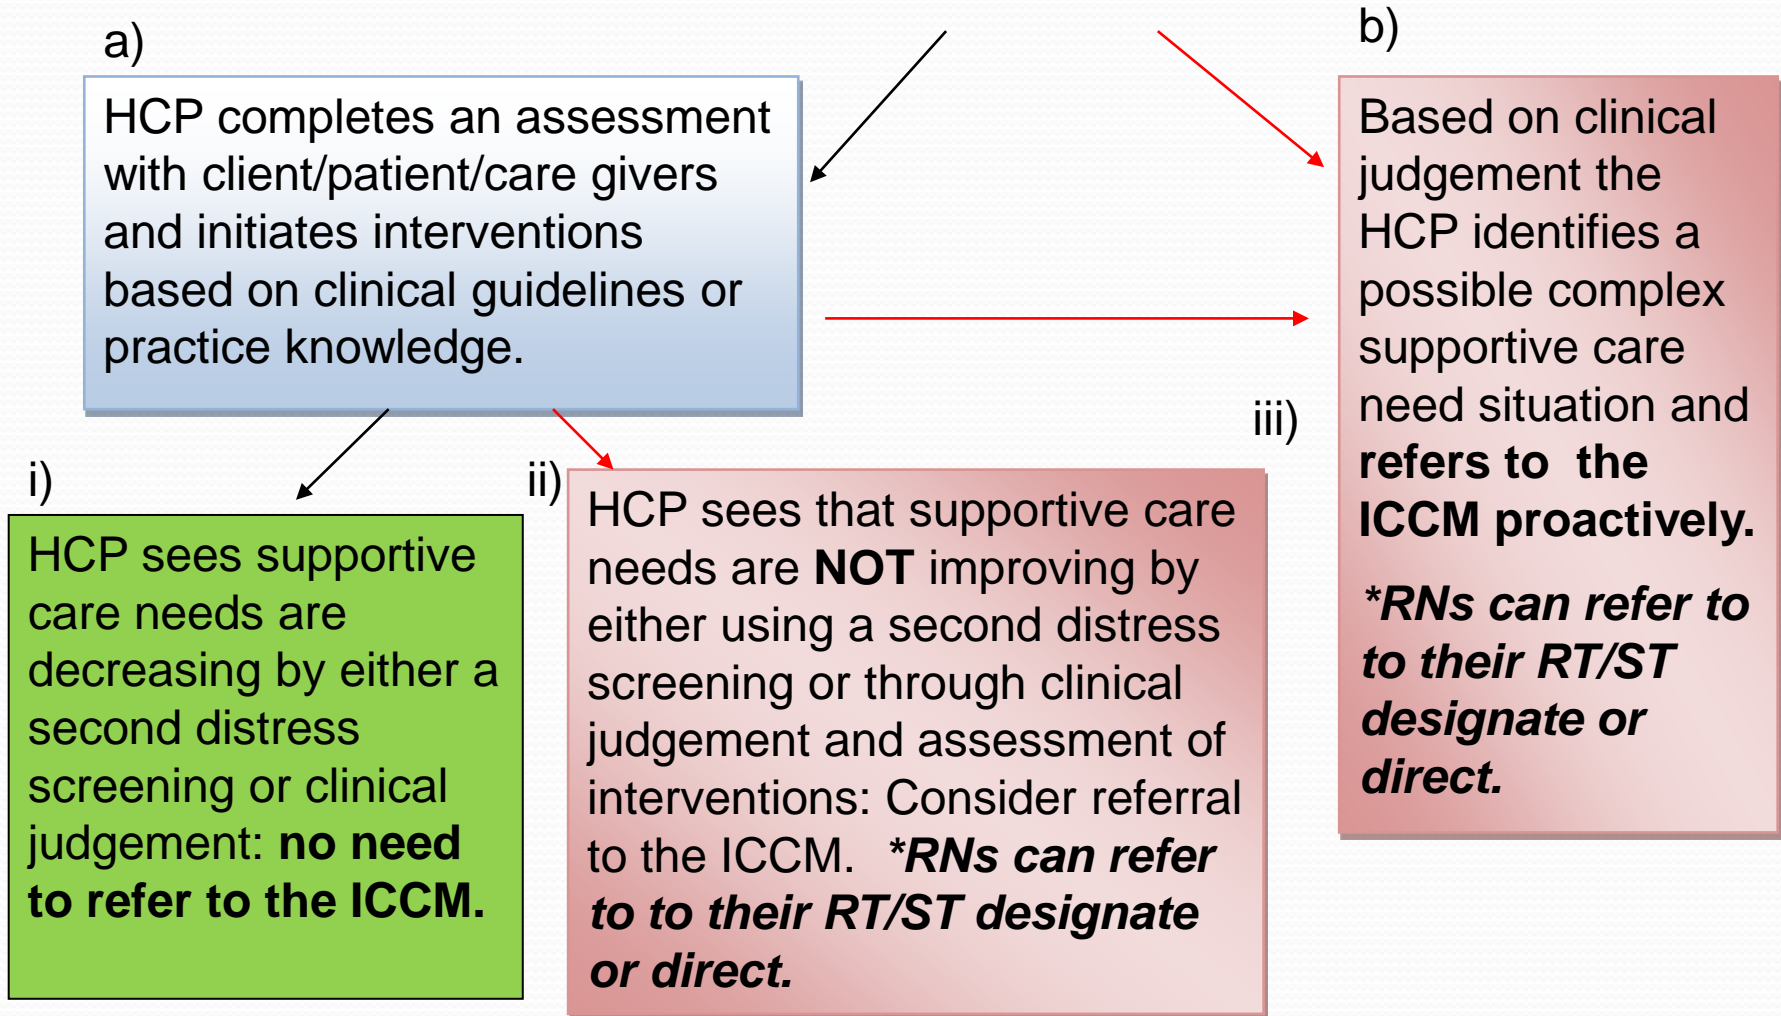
a)

HCP completes an assessment with client/patient/care givers and initiates interventions based on clinical guidelines or practice knowledge.

b)

Based on clinical judgement the HCP identifies a possible complex supportive care need situation and **refers to the ICCM proactively.**

***RNs can refer to to their RT/ST designate or direct.***

iii)

i)

HCP sees supportive care needs are decreasing by either a second distress screening or clinical judgement: **no need to refer to the ICCM.**

ii)

HCP sees that supportive care needs are **NOT** improving by either using a second distress screening or through clinical judgement and assessment of interventions: Consider referral to the ICCM. ***\*RNs can refer to to their RT/ST designate or direct.***